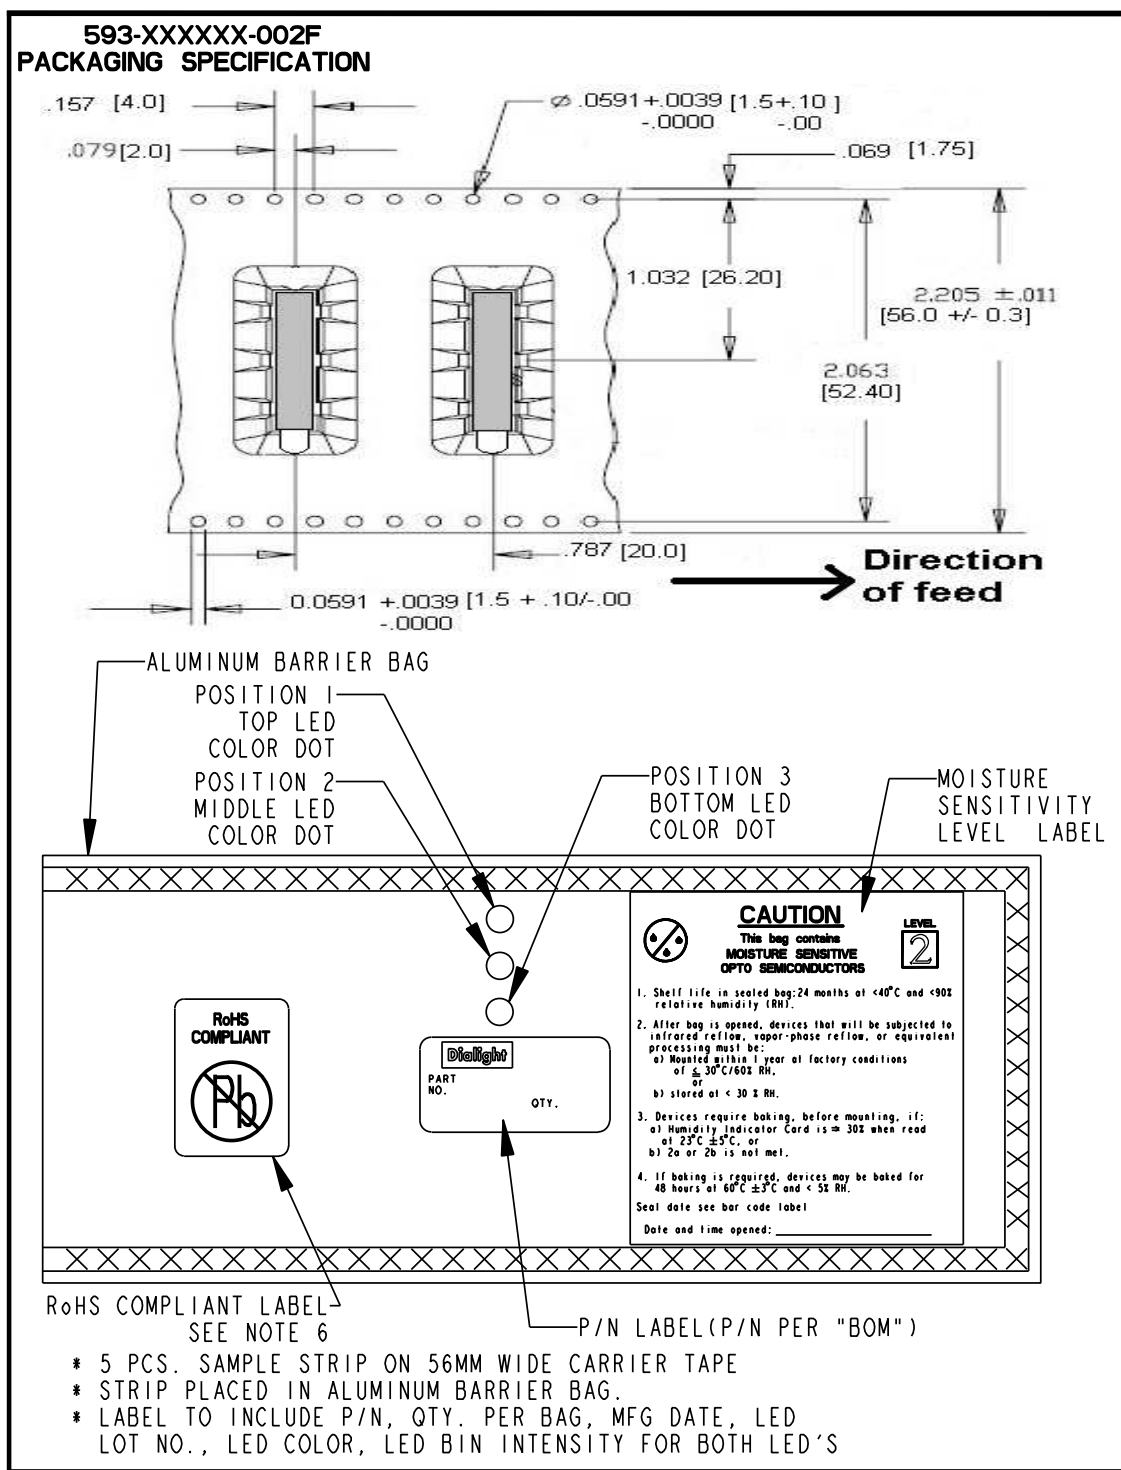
593-XXXXXX-002F
PACKAGING SPECIFICATION

.157 [4.0]

.079 [2.0]

$\varnothing$ .0591 +.0039 [1.5 +.10 ]
-.0000 -.00

.069 [1.75]

1.032 [26.20]

2.205 $\pm$.011
[56.0 +/- 0.3]

2.063
[52.40]

.787 [20.0]

Direction of feed

0.0591 +.0039 [1.5 + .10/-.00
-.0000

ALUMINUM BARRIER BAG

POSITION 1
TOP LED
COLOR DOT

POSITION 2
MIDDLE LED
COLOR DOT

POSITION 3
BOTTOM LED
COLOR DOT

MOISTURE
SENSITIVITY
LEVEL LABEL

CAUTION
This bag contains
MOISTURE SENSITIVE
OPTO SEMICONDUCTORS

LEVEL
2

1. Shelf life in sealed bag:24 months at <40°C and <90% relative humidity (RH).

2. After bag is opened, devices that will be subjected to infrared reflow, vapor-phase reflow, or equivalent processing must be:
a) Mounted within 1 year at factory conditions of $\leq$ 30°C/60% RH,
or
b) stored at < 30 % RH.

3. Devices require baking, before mounting, if:
a) Humidity Indicator Card is $\geq$ 30% when read at 23°C $\pm$5°C, or
b) 2a or 2b is not met.

4. If baking is required, devices may be baked for 48 hours at 60°C $\pm$3°C and < 5% RH.

Seal date see bar code label

Date and time opened: ____________

RoHS
COMPLIANT
Pb

Dialight
PART
NO.
QTY.

RoHS COMPLIANT LABEL
SEE NOTE 6

P/N LABEL(P/N PER "BOM")

* 5 PCS. SAMPLE STRIP ON 56MM WIDE CARRIER TAPE
* STRIP PLACED IN ALUMINUM BARRIER BAG.
* LABEL TO INCLUDE P/N, QTY. PER BAG, MFG DATE, LED LOT NO., LED COLOR, LED BIN INTENSITY FOR BOTH LED'S